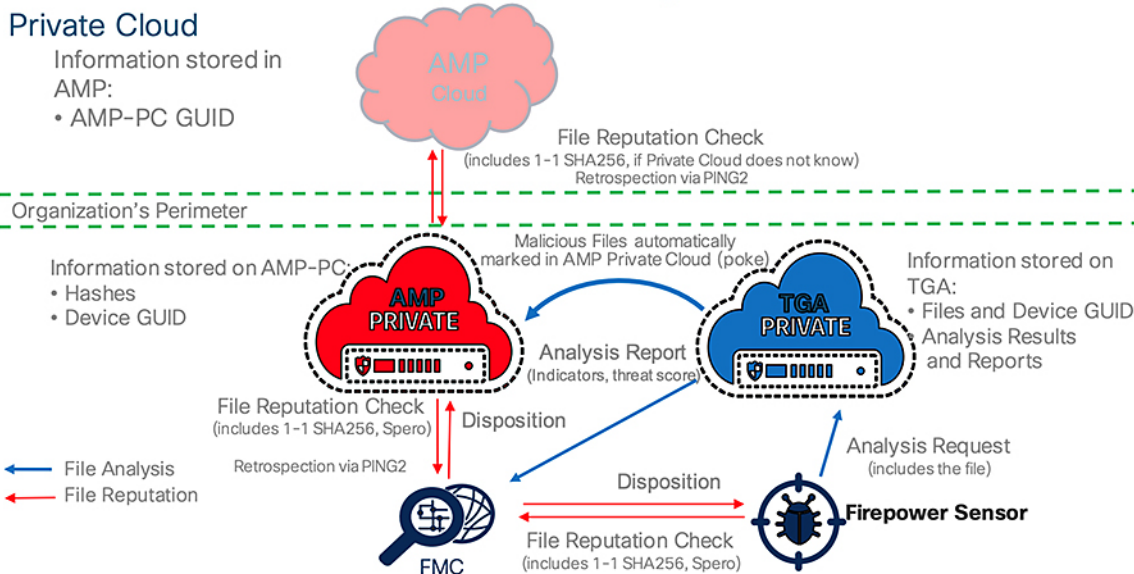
Private Cloud

Information stored in AMP:
• AMP-PC GUID

AMP Cloud

File Reputation Check
(includes 1-1 SHA256, if Private Cloud does not know)
Retrospection via PING2

Organization's Perimeter

Malicious Files automatically marked in AMP Private Cloud (poke)

Information stored on AMP-PC:
• Hashes
• Device GUID

AMP PRIVATE

TGA PRIVATE

Information stored on TGA:
• Files and Device GUID
• Analysis Results and Reports

Analysis Report
(Indicators, threat score)

File Reputation Check
(includes 1-1 SHA256, Spero)

Disposition

Retrospection via PING2

File Analysis
File Reputation

Analysis Request
(includes the file)

Disposition

Firepower Sensor

FMC

File Reputation Check
(includes 1-1 SHA256, Spero)